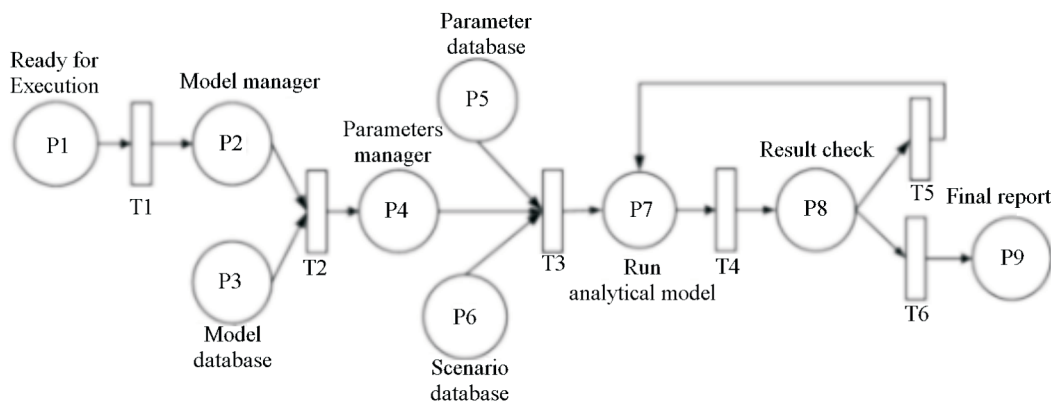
Ready for Execution

P1

T1

Model manager

P2

P3

Model database

T2

Parameters manager

P4

Parameter database

P5

P6

Scenario database

T3

P7

Run analytical model

T4

Result check

P8

T5

T6

Final report

P9